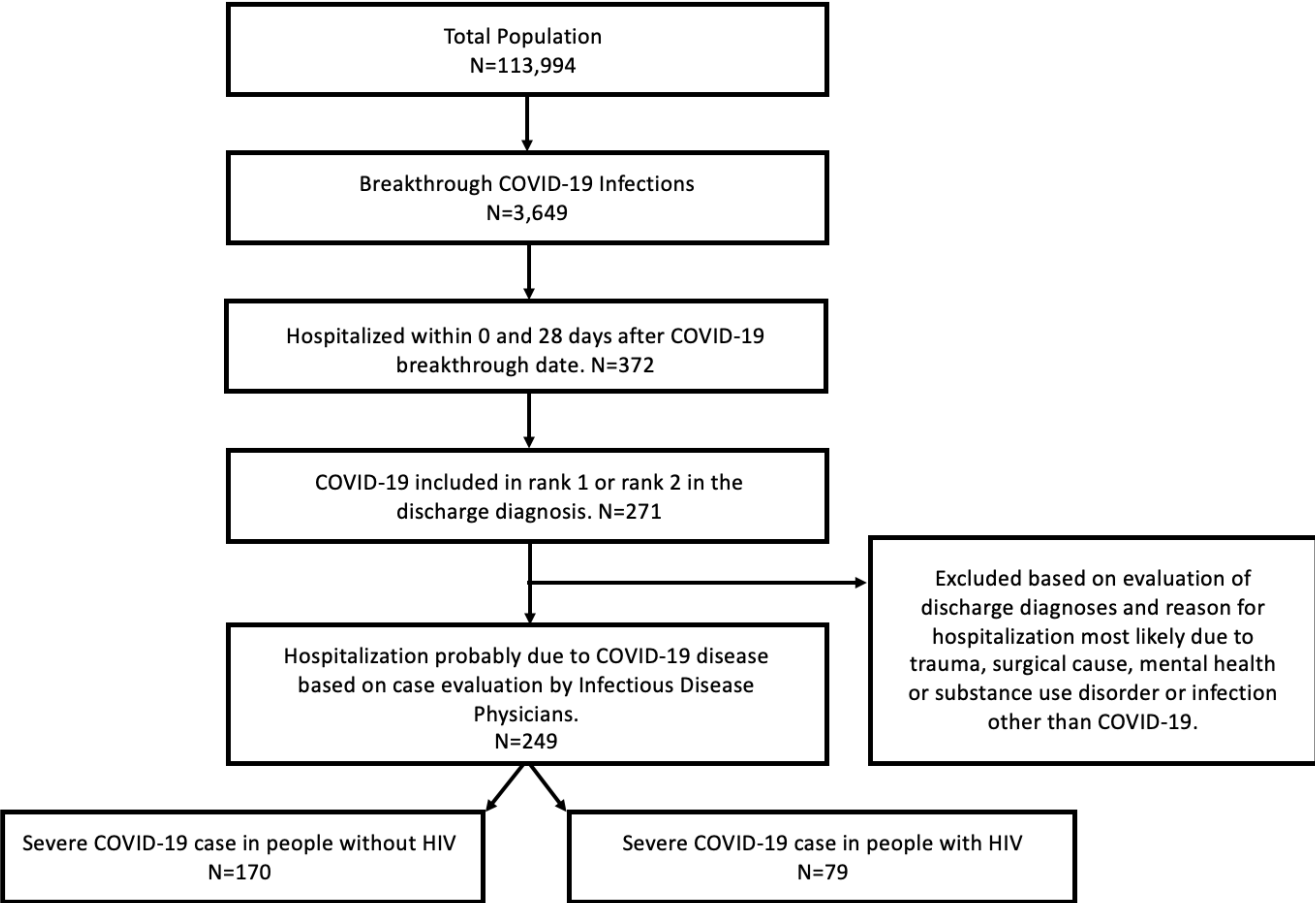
Total Population
N=113,994

Breakthrough COVID-19 Infections
N=3,649

Hospitalized within 0 and 28 days after COVID-19 breakthrough date. N=372

COVID-19 included in rank 1 or rank 2 in the discharge diagnosis. N=271

Excluded based on evaluation of discharge diagnoses and reason for hospitalization most likely due to trauma, surgical cause, mental health or substance use disorder or infection other than COVID-19.

Hospitalization probably due to COVID-19 disease based on case evaluation by Infectious Disease Physicians.
N=249

Severe COVID-19 case in people without HIV
N=170

Severe COVID-19 case in people with HIV
N=79